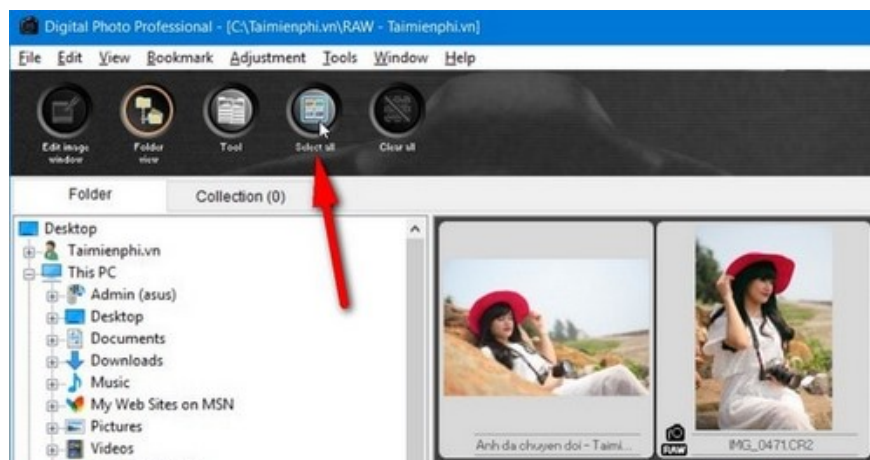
Digital Photo Professional - [C:\Taimienphi.vn\RAW - Taimienphi.vn]

File Edit View Bookmark Adjustment Tools Window Help

Edit image window
Folder view
Tool
Select all
Clear all

Folder
Collection (0)

Desktop
Taimienphi.vn
This PC
Admin (asus)
Desktop
Documents
Downloads
Music
My Web Sites on MSN
Pictures
Videos

Anh da chuyen doi - Taimi...
RAW
IMG_0471.CR2